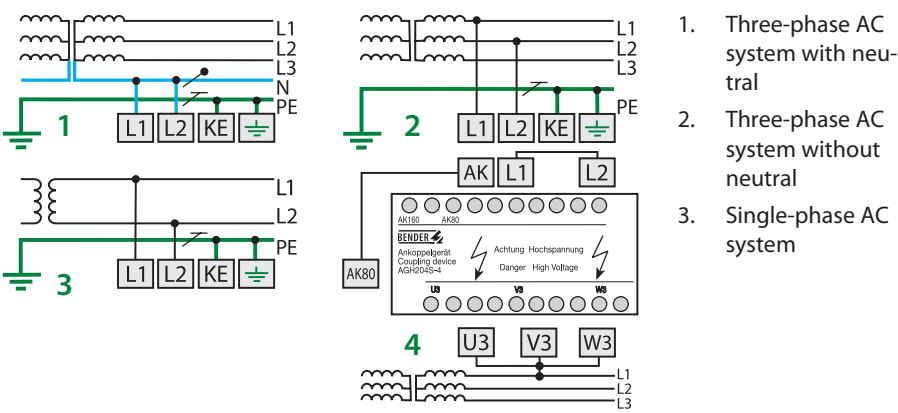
L1
L2
L3
N
PE
1
L1 L2 KE

L1
L2
L3
PE
2
L1 L2 KE

L1
L2
PE
3
L1 L2 KE

AK L1 L2
AK160 AK80
BENDER
Ankoppelgerät
Coupling device
AGH204S-4
Achtung Hochspannung
Danger High Voltage
U3 V3 W3
AK80
4
U3 V3 W3
L1
L2
L3

1. Three-phase AC system with neutral
2. Three-phase AC system without neutral
3. Single-phase AC system